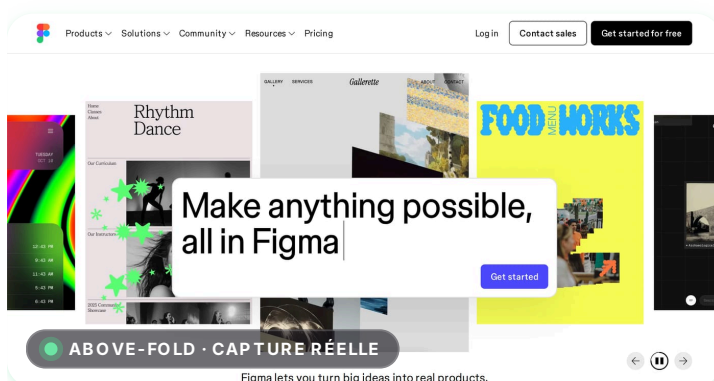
Products Solutions Community Resources Pricing

Log in Contact sales Get started for free

TUESDAY OCT 15

12:43 PM
6:42 AM
11:43 AM
5:43 PM
6:43 PM

Home
Classes
About

Rhythm Dance

Our Curriculum

Our Instructors

2025 Community Showcase

GALLERY SERVICES Gallerette ABOUT CONTACT

FOOD MENU WORKS

Make anything possible, all in Figma

Get started

ABOVE-FOLD · CAPTURE RÉELLE

Figma lets you turn big ideas into real products.